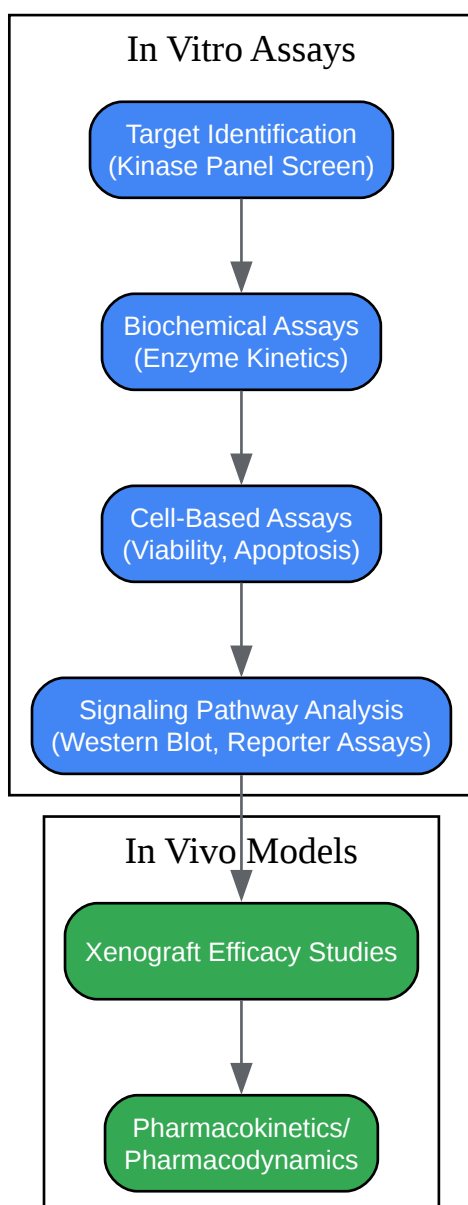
In Vitro Assays

Target Identification
(Kinase Panel Screen)

Biochemical Assays
(Enzyme Kinetics)

Cell-Based Assays
(Viability, Apoptosis)

Signaling Pathway Analysis
(Western Blot, Reporter Assays)

In Vivo Models

Xenograft Efficacy Studies

Pharmacokinetics/
Pharmacodynamics